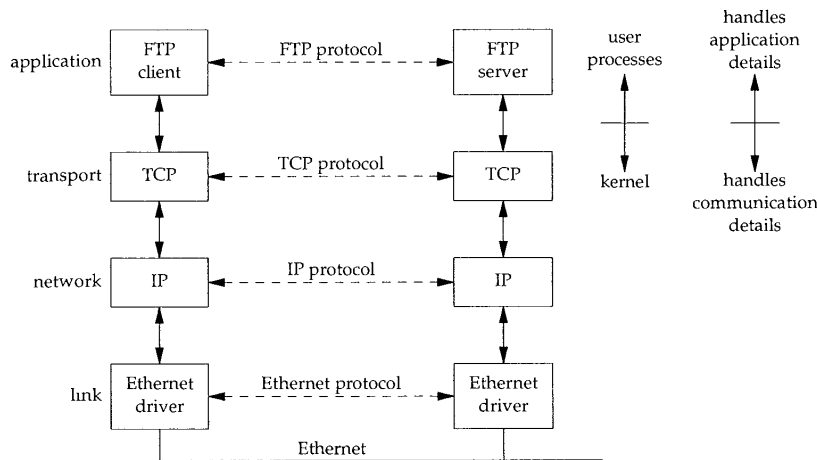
application
FTP client
FTP protocol
FTP server
user processes
handles application details

transport
TCP
TCP protocol
TCP
kernel
handles communication details

network
IP
IP protocol
IP

link
Ethernet driver
Ethernet protocol
Ethernet driver

Ethernet